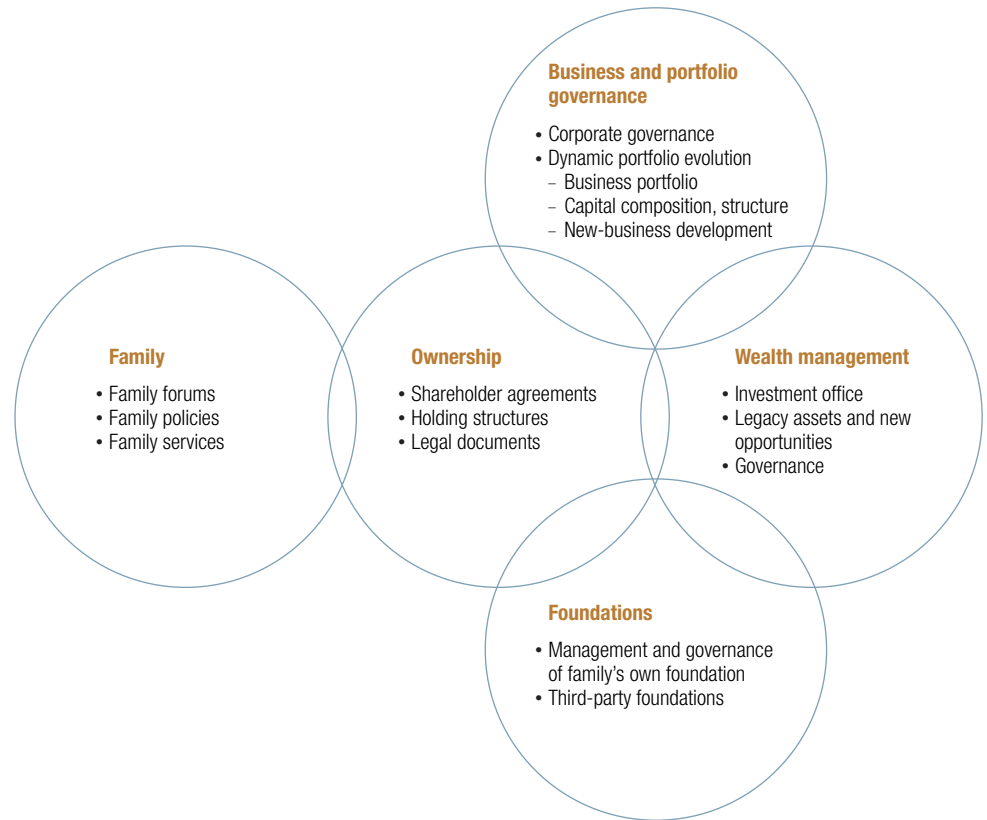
Business and portfolio governance

• Corporate governance
• Dynamic portfolio evolution
– Business portfolio
– Capital composition, structure
– New-business development

Family

• Family forums
• Family policies
• Family services

Ownership

• Shareholder agreements
• Holding structures
• Legal documents

Wealth management

• Investment office
• Legacy assets and new opportunities
• Governance

Foundations

• Management and governance of family's own foundation
• Third-party foundations